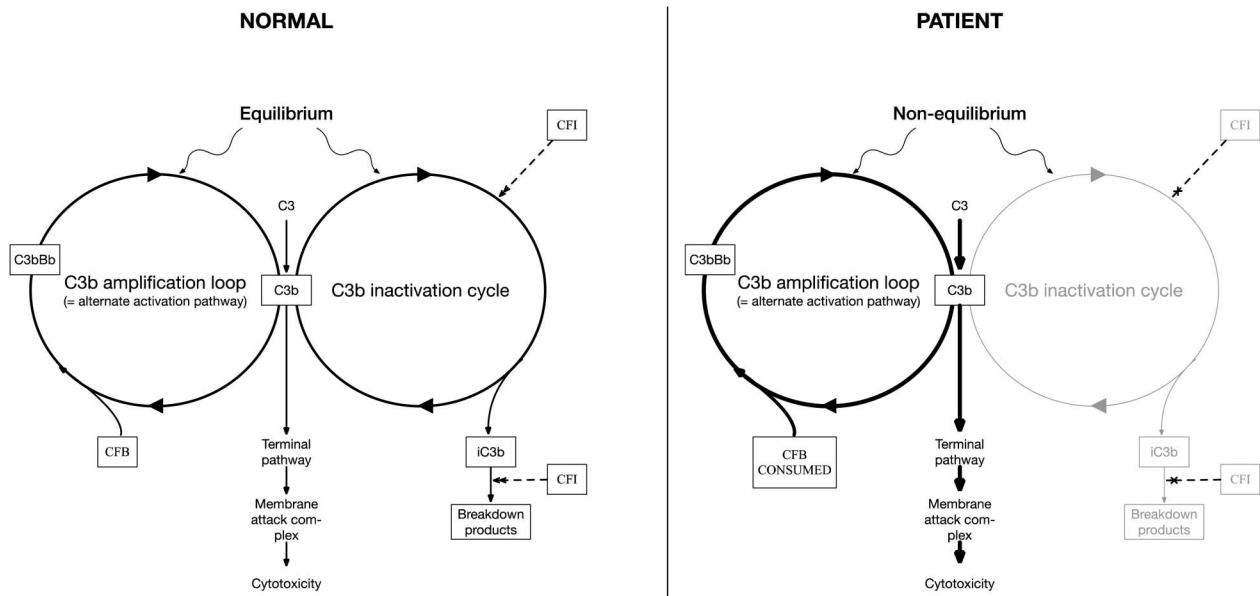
NORMAL

Equilibrium

CFI

C3

C3bBb

C3b amplification loop
(= alternate activation pathway)

C3b

C3b inactivation cycle

CFB

Terminal pathway

Membrane attack complex

Cytotoxicity

iC3b

CFI

Breakdown products

PATIENT

Non-equilibrium

CFI

C3

C3bBb

C3b amplification loop
(= alternate activation pathway)

C3b

C3b inactivation cycle

CFB CONSUMED

Terminal pathway

Membrane attack complex

Cytotoxicity

iC3b

CFI

Breakdown products